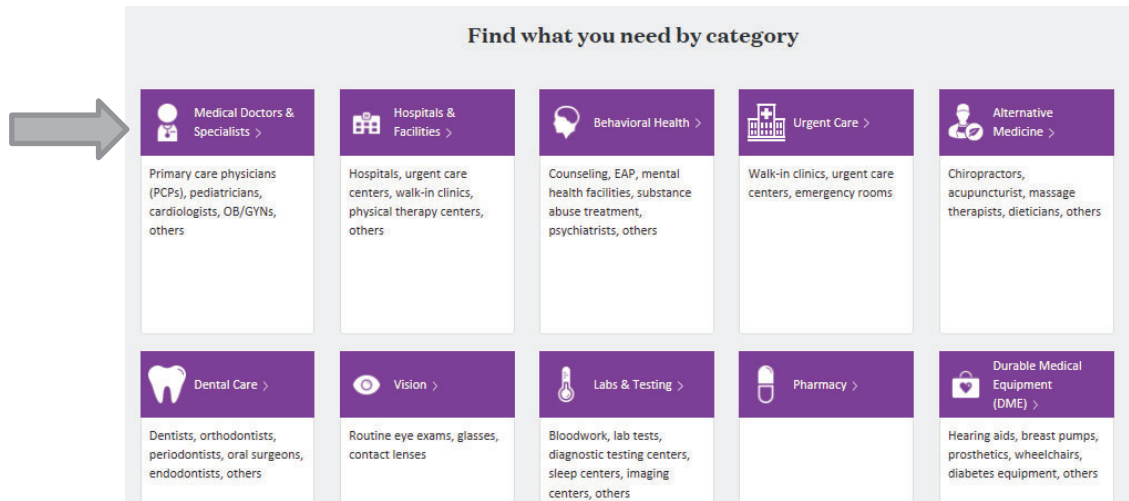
Find what you need by category

Medical Doctors & Specialists >

Primary care physicians (PCPs), pediatricians, cardiologists, OB/GYNs, others

Hospitals & Facilities >

Hospitals, urgent care centers, walk-in clinics, physical therapy centers, others

Behavioral Health >

Counseling, EAP, mental health facilities, substance abuse treatment, psychiatrists, others

Urgent Care >

Walk-in clinics, urgent care centers, emergency rooms

Alternative Medicine >

Chiropractors, acupuncturist, massage therapists, dieticians, others

Dental Care >

Dentists, orthodontists, periodontists, oral surgeons, endodontists, others

Vision >

Routine eye exams, glasses, contact lenses

Labs & Testing >

Bloodwork, lab tests, diagnostic testing centers, sleep centers, imaging centers, others

Pharmacy >

Durable Medical Equipment (DME) >

Hearing aids, breast pumps, prosthetics, wheelchairs, diabetes equipment, others